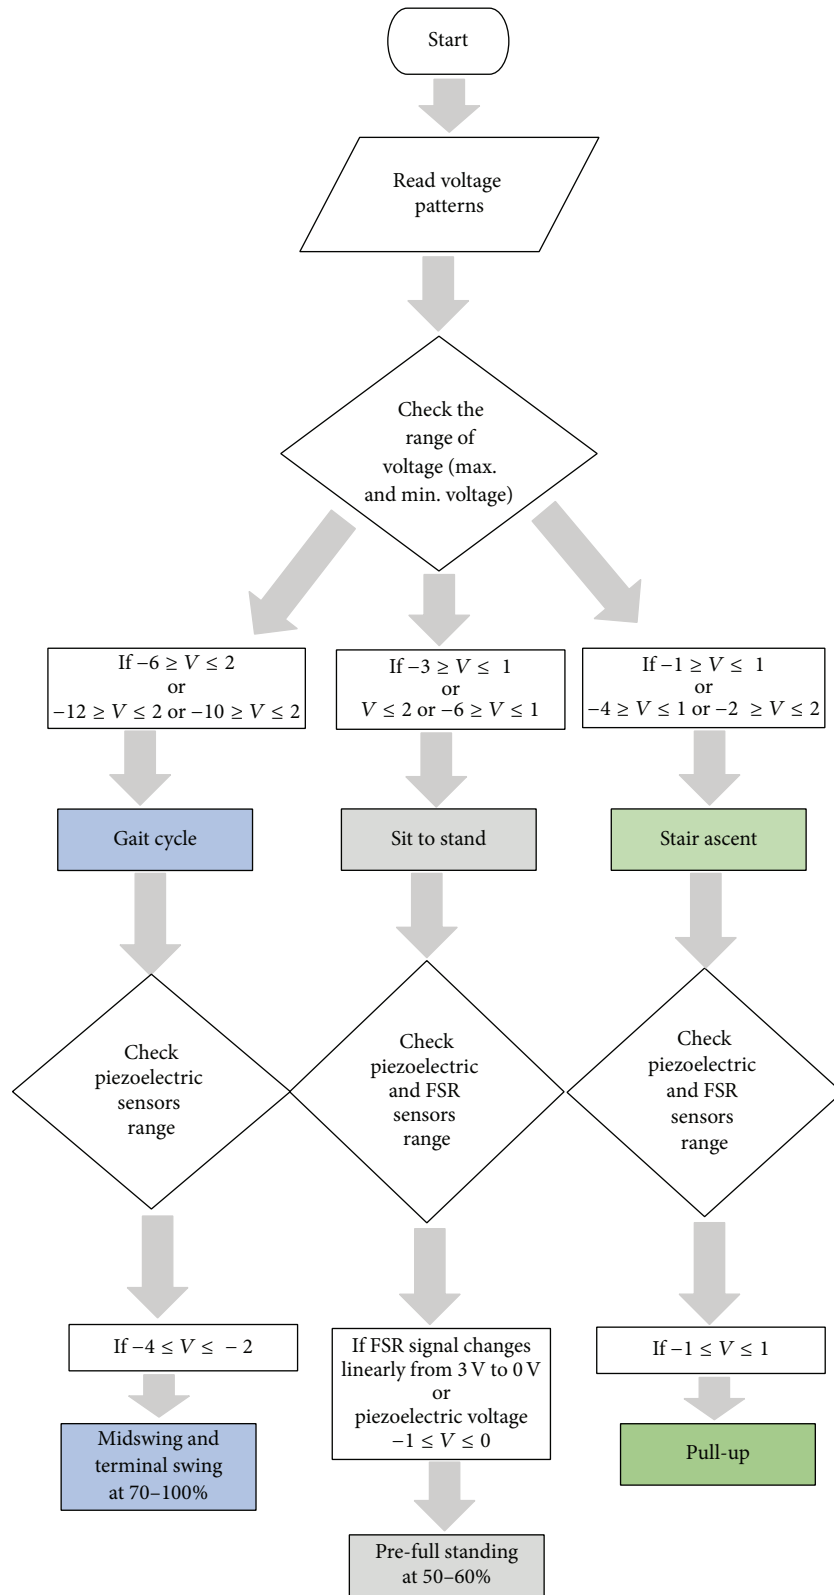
Start

Read voltage patterns

Check the range of voltage (max. and min. voltage)

If $-6 \geq V \leq 2$ or $-12 \geq V \leq 2$ or $-10 \geq V \leq 2$

If $-3 \geq V \leq 1$ or $V \leq 2$ or $-6 \geq V \leq 1$

If $-1 \geq V \leq 1$ or $-4 \geq V \leq 1$ or $-2 \geq V \leq 2$

Gait cycle

Sit to stand

Stair ascent

Check piezoelectric sensors range

Check piezoelectric and FSR sensors range

Check piezoelectric and FSR sensors range

If $-4 \leq V \leq -2$

If FSR signal changes linearly from 3 V to 0 V or piezoelectric voltage $-1 \leq V \leq 0$

If $-1 \leq V \leq 1$

Midswing and terminal swing at 70–100%

Pull-up

Pre-full standing at 50–60%